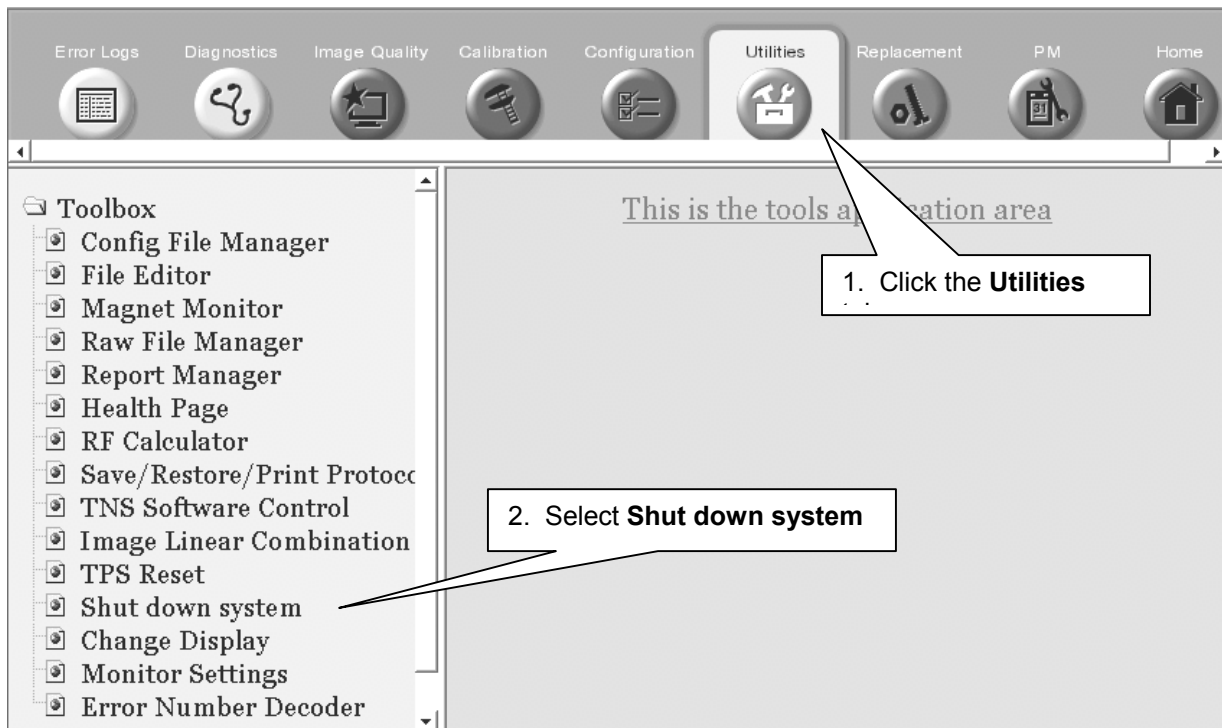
Error Logs Diagnostics Image Quality Calibration Configuration Utilities Replacement PM Home

Toolbox
Config File Manager
File Editor
Magnet Monitor
Raw File Manager
Report Manager
Health Page
RF Calculator
Save/Restore/Print Protocc
TNS Software Control
Image Linear Combination
TPS Reset
Shut down system
Change Display
Monitor Settings
Error Number Decoder

This is the tools ap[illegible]ation area

1. Click the **Utilities** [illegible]

2. Select **Shut down system**